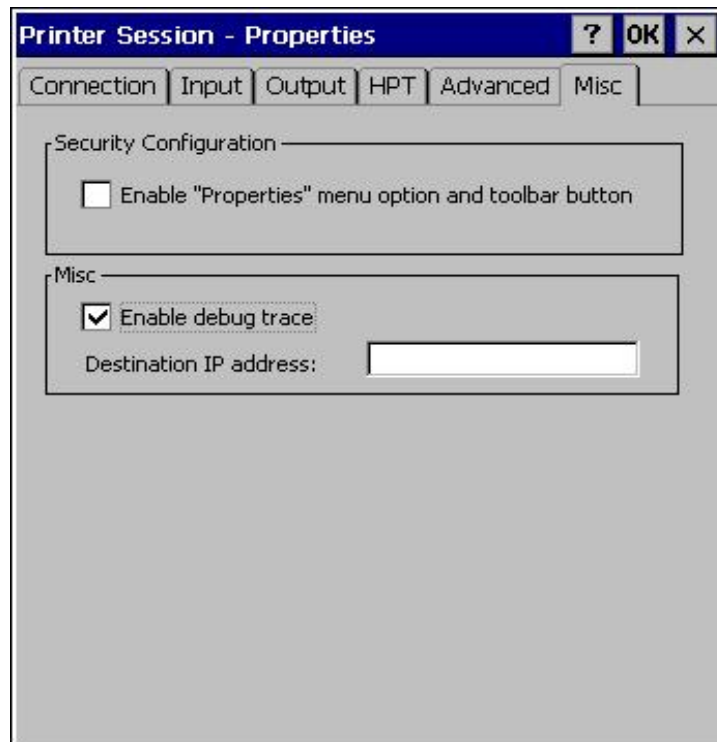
Printer Session - Properties ? OK ×

Connection | Input | Output | HPT | Advanced | Misc

Security Configuration

Enable "Properties" menu option and toolbar button

Misc

Enable debug trace

Destination IP address: